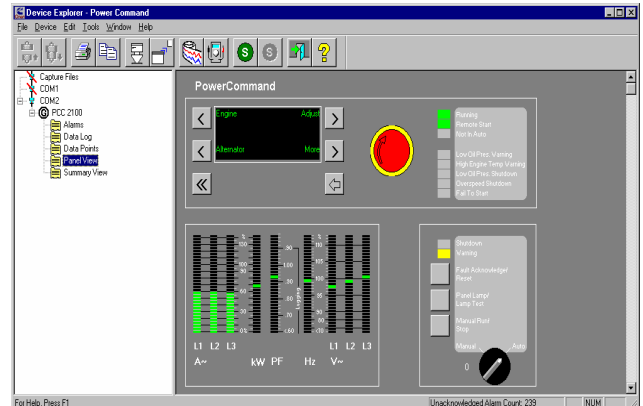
Device Explorer - Power Command

File Device Edit Tools Window Help

Capture Files
COM1
COM2
PCC 2100
Alarms
Data Log
Data Points
Panel View
Summary View

PowerCommand

Engine
Adjust
Alternator
More

Running
Remote Start
Not In Auto

Low Oil Pres. Warning
High Engine Temp Warning
Low Oil Pres. Shutdown
Overspeed Shutdown
Fail To Start

Shutdown
Warning

Fault Acknowledge/Reset

Panel Lamp/Lamp Test

Manual Run/Stop

Manual
Auto
0

L1 L2 L3
A~
kW PF
Hz
L1 L2 L3
V~

For Help, Press F1
Unacknowledged Alarm Count: 239
NUM